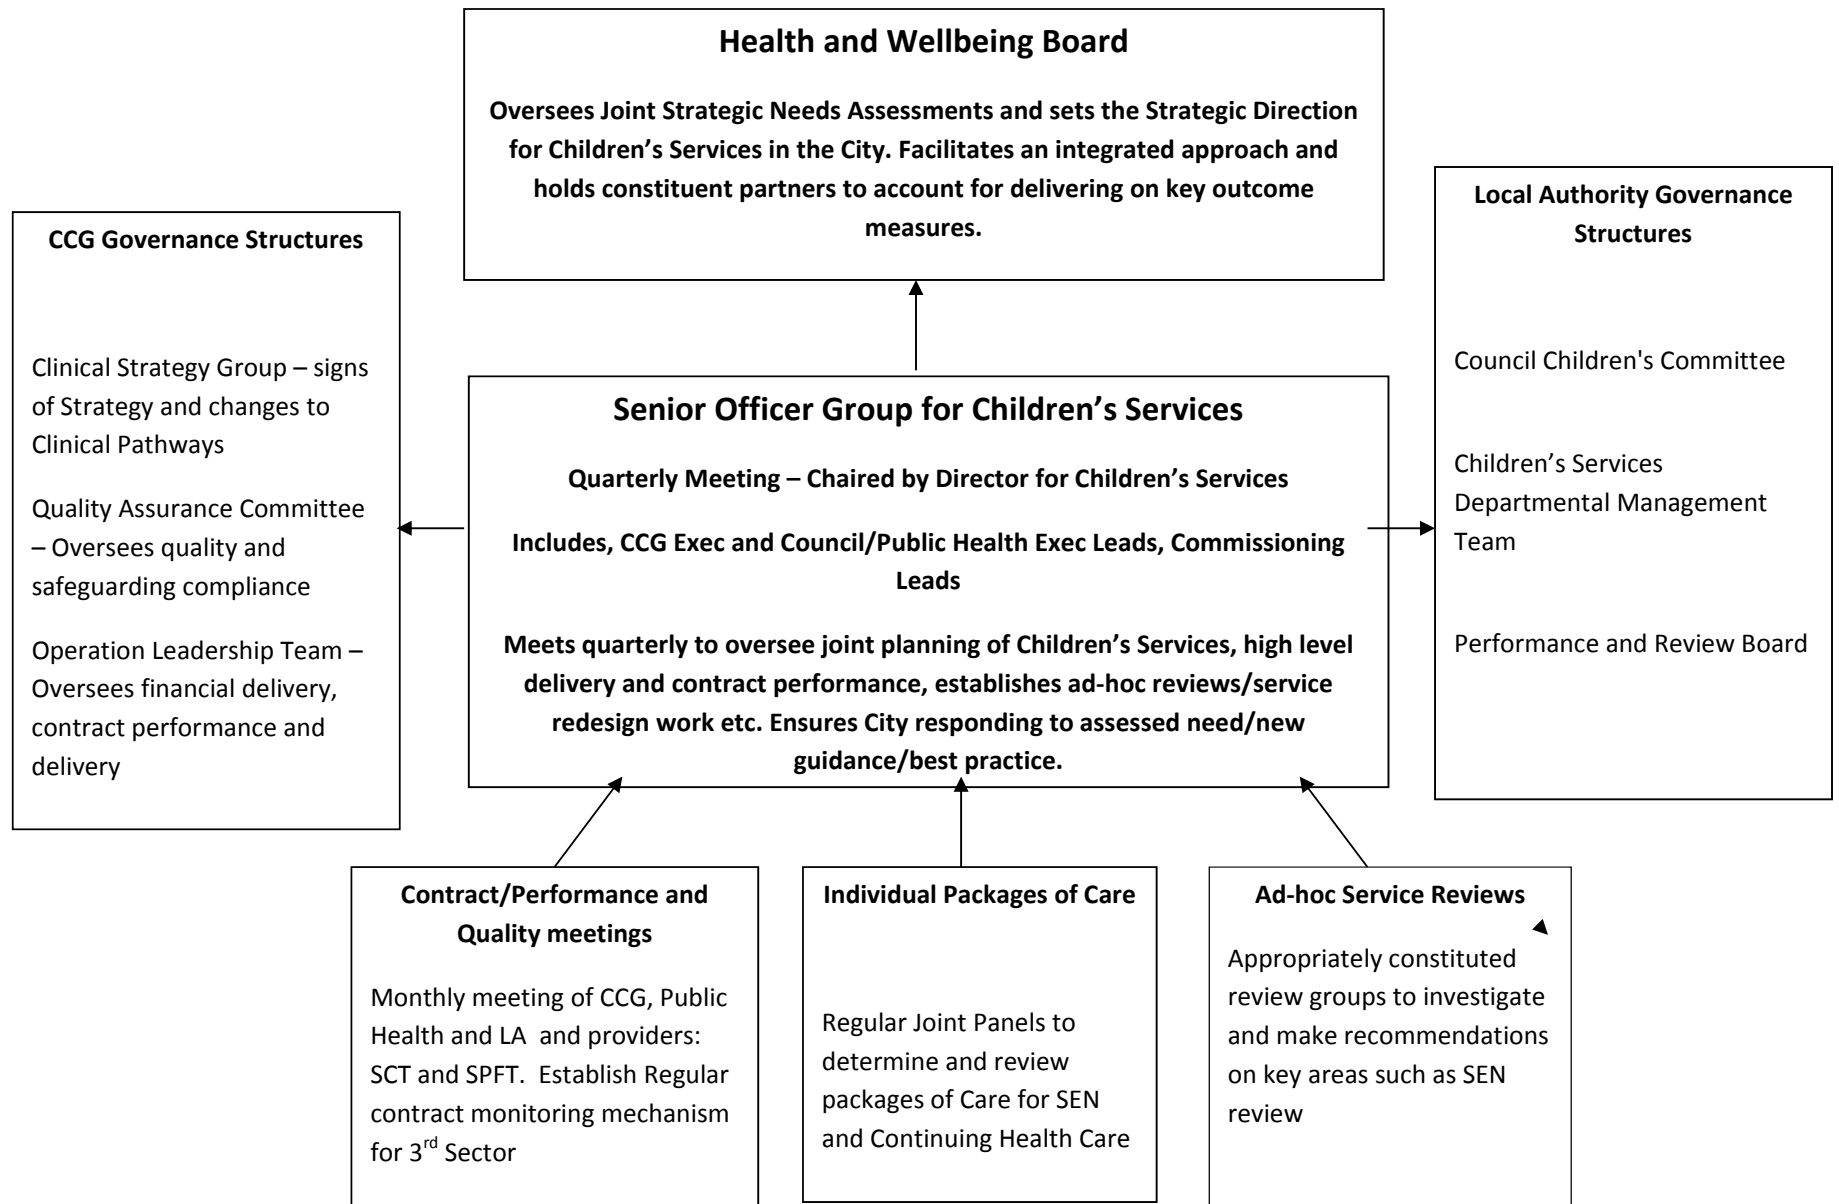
Health and Wellbeing Board

Oversees Joint Strategic Needs Assessments and sets the Strategic Direction for Children's Services in the City. Facilitates an integrated approach and holds constituent partners to account for delivering on key outcome measures.

CCG Governance Structures

Clinical Strategy Group – signs of Strategy and changes to Clinical Pathways

Quality Assurance Committee – Oversees quality and safeguarding compliance

Operation Leadership Team – Oversees financial delivery, contract performance and delivery

Senior Officer Group for Children's Services

Quarterly Meeting – Chaired by Director for Children's Services

Includes, CCG Exec and Council/Public Health Exec Leads, Commissioning Leads

Meets quarterly to oversee joint planning of Children's Services, high level delivery and contract performance, establishes ad-hoc reviews/service redesign work etc. Ensures City responding to assessed need/new guidance/best practice.

Local Authority Governance Structures

Council Children's Committee

Children's Services Departmental Management Team

Performance and Review Board

Contract/Performance and Quality meetings

Monthly meeting of CCG, Public Health and LA and providers: SCT and SPFT. Establish Regular contract monitoring mechanism for 3$^{rd}$ Sector

Individual Packages of Care

Regular Joint Panels to determine and review packages of Care for SEN and Continuing Health Care

Ad-hoc Service Reviews

Appropriately constituted review groups to investigate and make recommendations on key areas such as SEN review